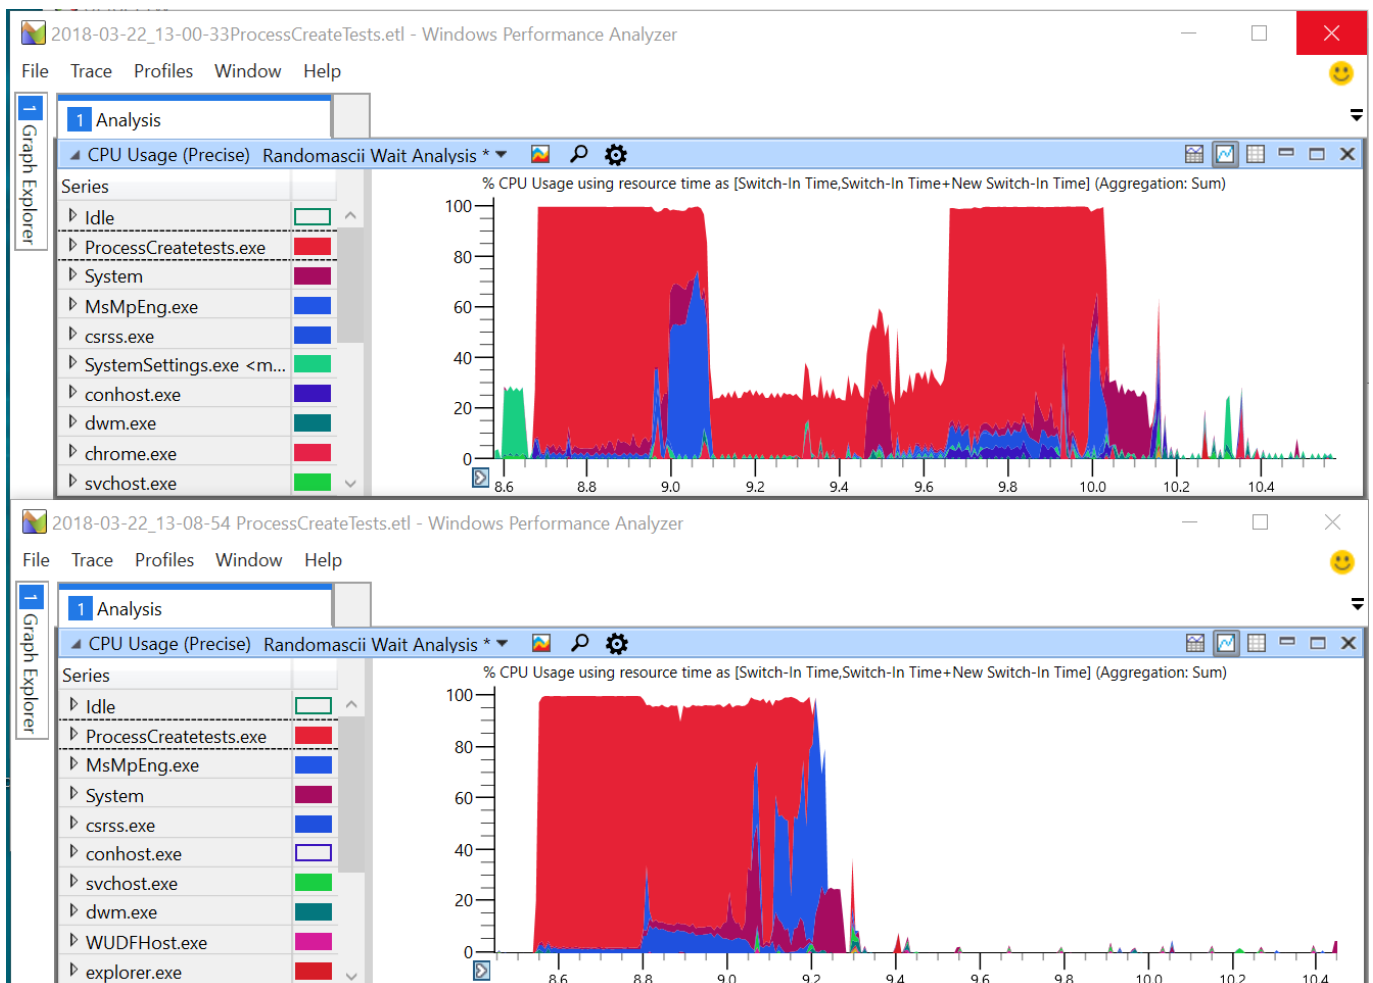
2018-03-22_13-00-33ProcessCreateTests.etl - Windows Performance Analyzer

File Trace Profiles Window Help

Graph Explorer

1 Analysis

CPU Usage (Precise) Randomascii Wait Analysis *

% CPU Usage using resource time as [Switch-In Time,Switch-In Time+New Switch-In Time] (Aggregation: Sum)

Series
Idle
ProcessCreatetests.exe
System
MsMpEng.exe
csrss.exe
SystemSettings.exe <m...
conhost.exe
dwm.exe
chrome.exe
svchost.exe

100
80
60
40
20
0

8.6 8.8 9.0 9.2 9.4 9.6 9.8 10.0 10.2 10.4

2018-03-22_13-08-54 ProcessCreateTests.etl - Windows Performance Analyzer

File Trace Profiles Window Help

Graph Explorer

1 Analysis

CPU Usage (Precise) Randomascii Wait Analysis *

% CPU Usage using resource time as [Switch-In Time,Switch-In Time+New Switch-In Time] (Aggregation: Sum)

Series
Idle
ProcessCreatetests.exe
MsMpEng.exe
System
csrss.exe
conhost.exe
svchost.exe
dwm.exe
WUDFHost.exe
explorer.exe

100
80
60
40
20
0

8.6 8.8 9.0 9.2 9.4 9.6 9.8 10.0 10.2 10.4